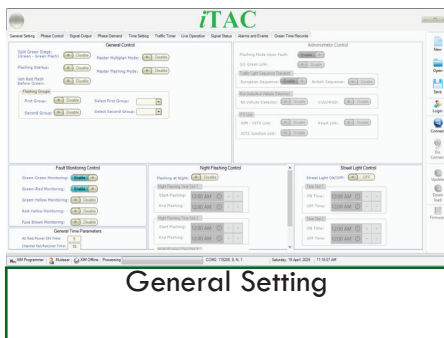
iTAC

General Setting | Phase Control | Signal Output | Phase Demand | Time Setting | Traffic Timer | Live Operation | Signal Status | Alarms and Events | Green Time Records

General Control

Split Green Stage: (Green - Green Flash) Disable

Master Multiplan Mode: Disable

Flashing Startup: Disable

Master Flashing Mode: Disable

Join Red Flash Before Green: Disable

Flashing Groups

First Group: Select First Group:

Second Group: Select Second Group:

Administrator Control

Flashing Mode Upon Fault: Enable

GO Green Link: Disable

Traffic Light Sequence Standard

European Sequence: Disable

British Sequence: Disable

Manual/Auto Failsafe Selection

GS Vehicle Detector: Disable

CCD/VOD: Disable

GTI Link

ASM / GTS Link: Disable

Reset Link: Disable

ATCS Update Link: Disable

Fault Monitoring Control

Green Green Monitoring: Enable

Green Red Monitoring: Enable

Green Yellow Monitoring: Disable

Red Yellow Monitoring: Disable

Fuse Blown Monitoring: Disable

General Timer Parameters

All Red Power ON Time: 5

Channel Red Recover Time: 10

Night Flashing Control

Flashing at Night: Disable

Night Flashing Time Set 1

Start Flashing: 12:00 AM

End Flashing: 12:00 AM

Night Flashing Time Set 2

Start Flashing: 12:00 AM

End Flashing: 12:00 AM

Street Light Control

Street Light ON/OFF: OFF

Time Set 1

ON Time: 12:00 AM

OFF Time: 12:00 AM

Time Set 2

ON Time: 12:00 AM

OFF Time: 12:00 AM

New

Open

Save

Login

Connect

Disconnect

Update

Download

Firmware

ISM Programmer | Multisen | ISM Offline - Processing | COM5: 115200, 8, N, 1 | Saturday, 18 April, 2020 | 11:16:07 AM

General Setting